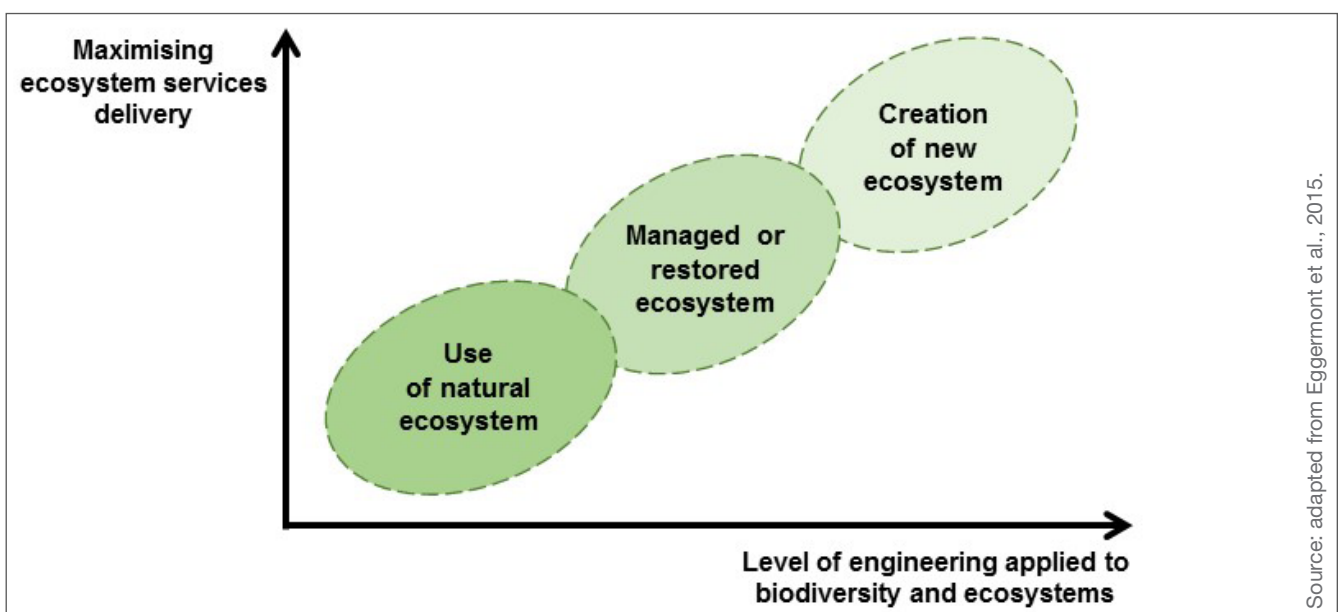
Maximising ecosystem services delivery

Creation of new ecosystem

Managed or restored ecosystem

Use of natural ecosystem

Level of engineering applied to biodiversity and ecosystems

Source: adapted from Eggermont et al., 2015.